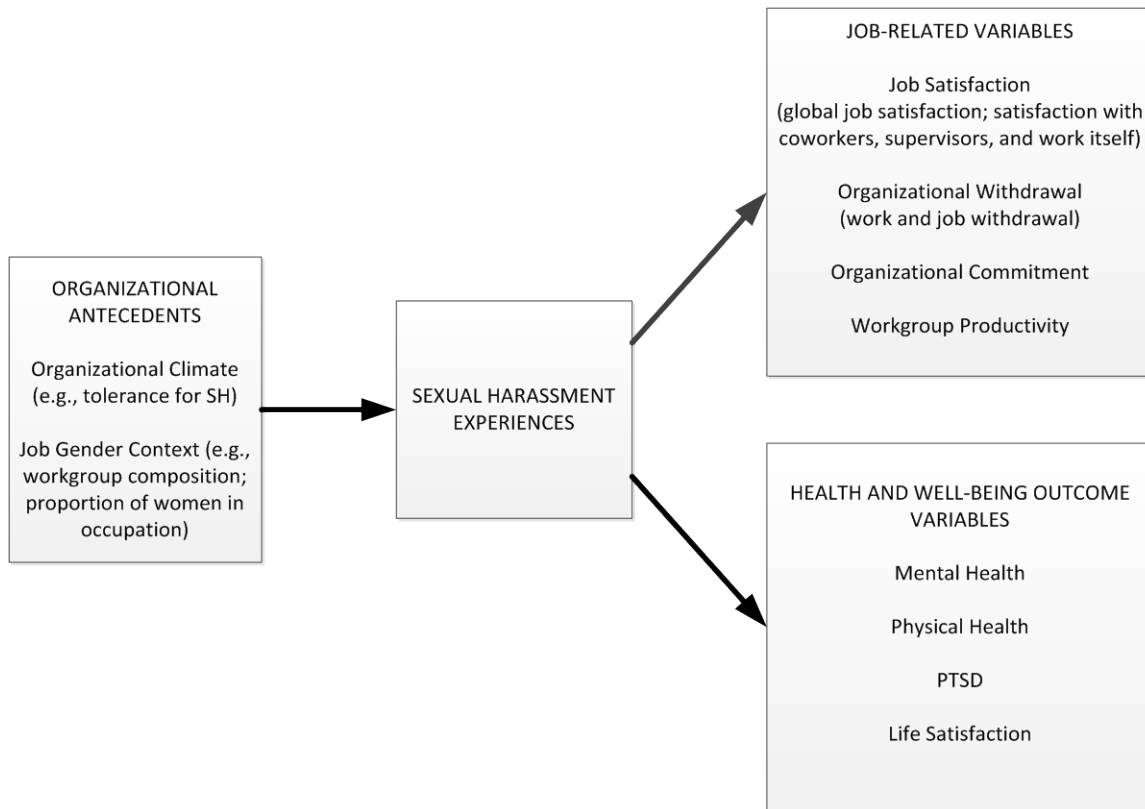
ORGANIZATIONAL ANTECEDENTS

Organizational Climate (e.g., tolerance for SH)

Job Gender Context (e.g., workgroup composition; proportion of women in occupation)

SEXUAL HARASSMENT EXPERIENCES

JOB-RELATED VARIABLES

Job Satisfaction (global job satisfaction; satisfaction with coworkers, supervisors, and work itself)

Organizational Withdrawal (work and job withdrawal)

Organizational Commitment

Workgroup Productivity

HEALTH AND WELL-BEING OUTCOME VARIABLES

Mental Health

Physical Health

PTSD

Life Satisfaction